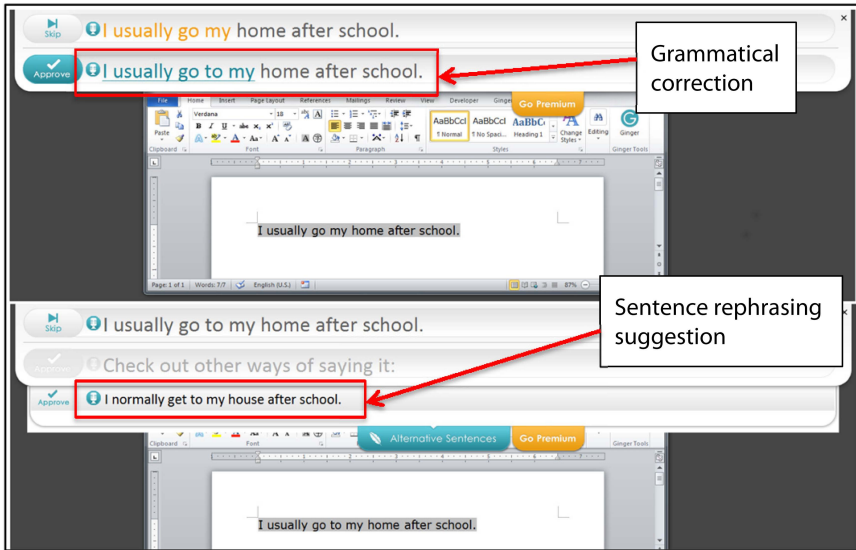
Skip I usually go my home after school.

Approve I usually go to my home after school.

Grammatical correction

File Home Insert Page Layout References Mailings Review View Developer Ginger Go Premium

Paste Verdana 10 AaBbCcI AaBbCcI AaBbC ¶ Normal ¶ No Spaci... Heading 1 Change Styles Editing Ginger

Clipboard Font Paragraph Styles Ginger Tools

I usually go my home after school.

Page: 1 of 1 Words: 7/7 English (U.S.) 87%

Skip I usually go to my home after school.

Sentence rephrasing suggestion

Approve Check out other ways of saying it:

Approve I normally get to my house after school.

Alternative Sentences Go Premium

Clipboard Font Ginger Tools

I usually go to my home after school.